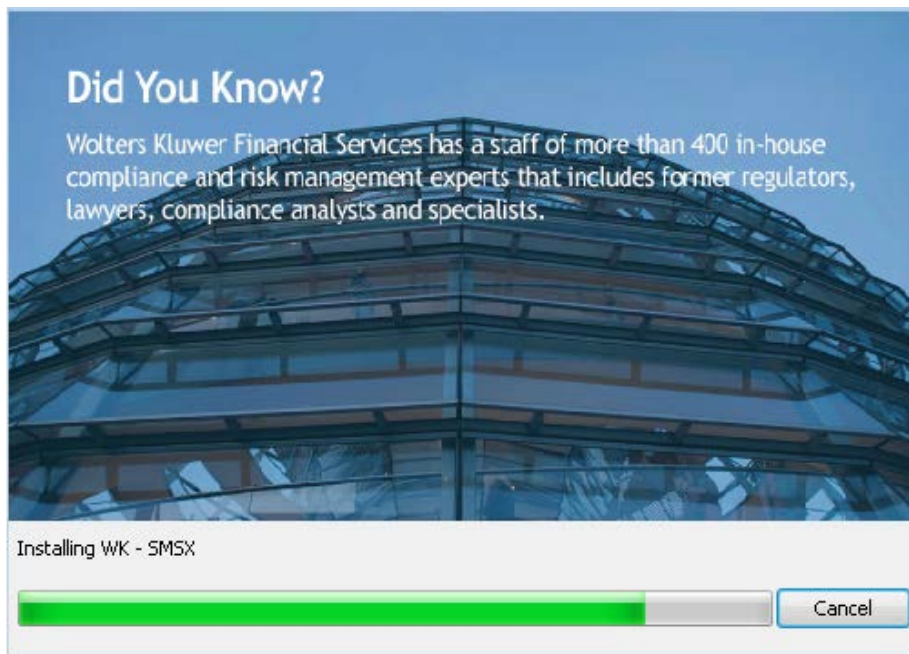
Did You Know?

Wolters Kluwer Financial Services has a staff of more than 400 in-house compliance and risk management experts that includes former regulators, lawyers, compliance analysts and specialists.

Installing WK - SMSX

Cancel